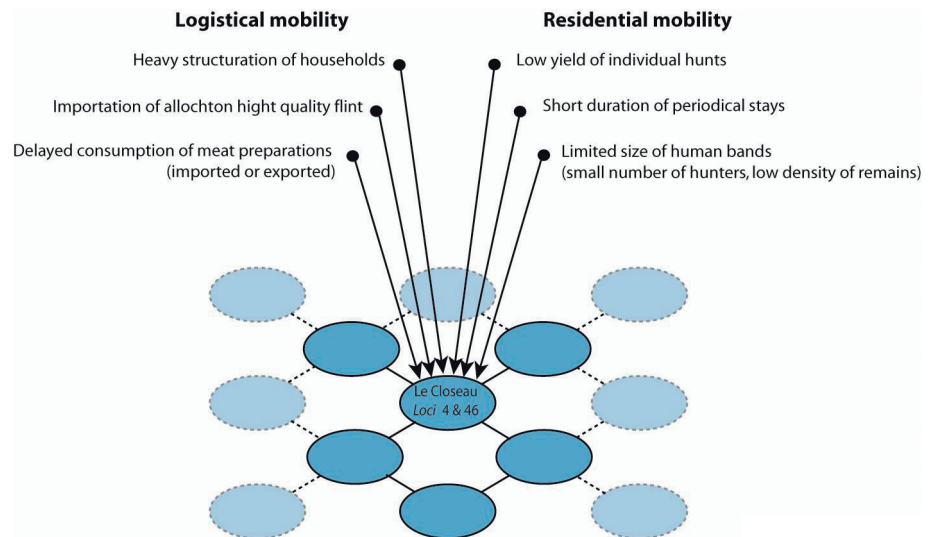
Logistical mobility

Heavy structuration of households

Importation of allochton hight quality flint

Delayed consumption of meat preparations (imported or exported)

Residential mobility

Low yield of individual hunts

Short duration of periodical stays

Limited size of human bands (small number of hunters, low density of remains)

Le Closeau
*Loci* 4 & 46